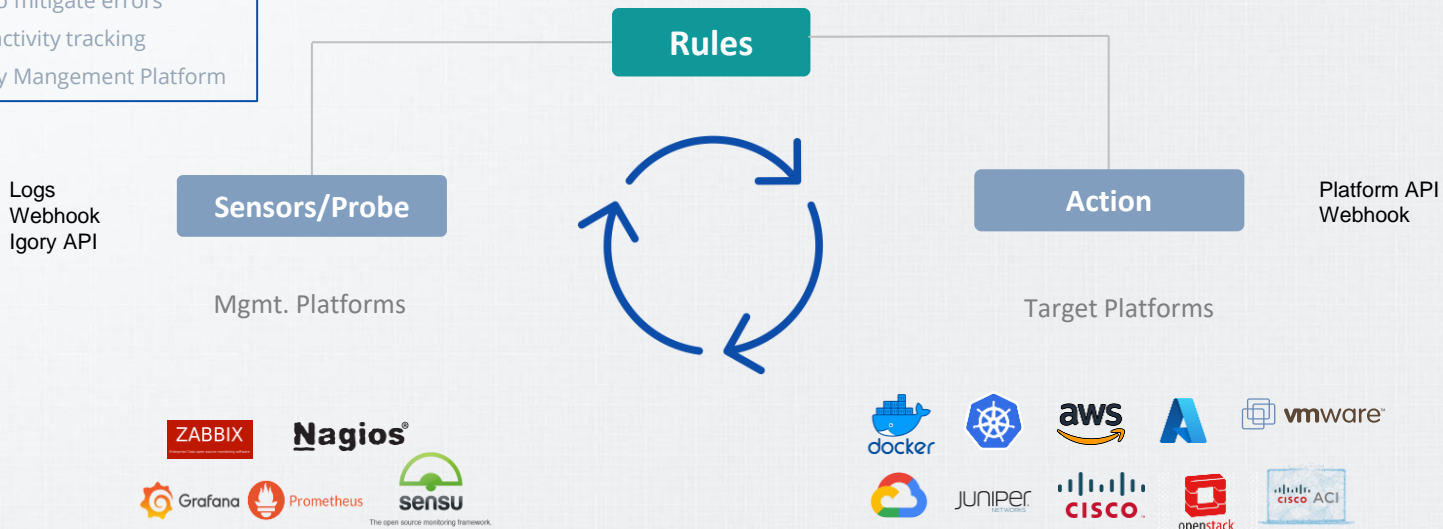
o mitigate errors
ctivity tracking
y Mangement Platform

Rules

Logs
Webhook
Igory API

Sensors/Probe

Action

Platform API
Webhook

Mgmt. Platforms

Target Platforms

ZABBIX

Nagios®

Grafana

Prometheus

sensu
The open source monitoring framework.

docker

aws

vmware®

JUNIPER
NETWORKS

CISCO

openstack

CISCO ACI